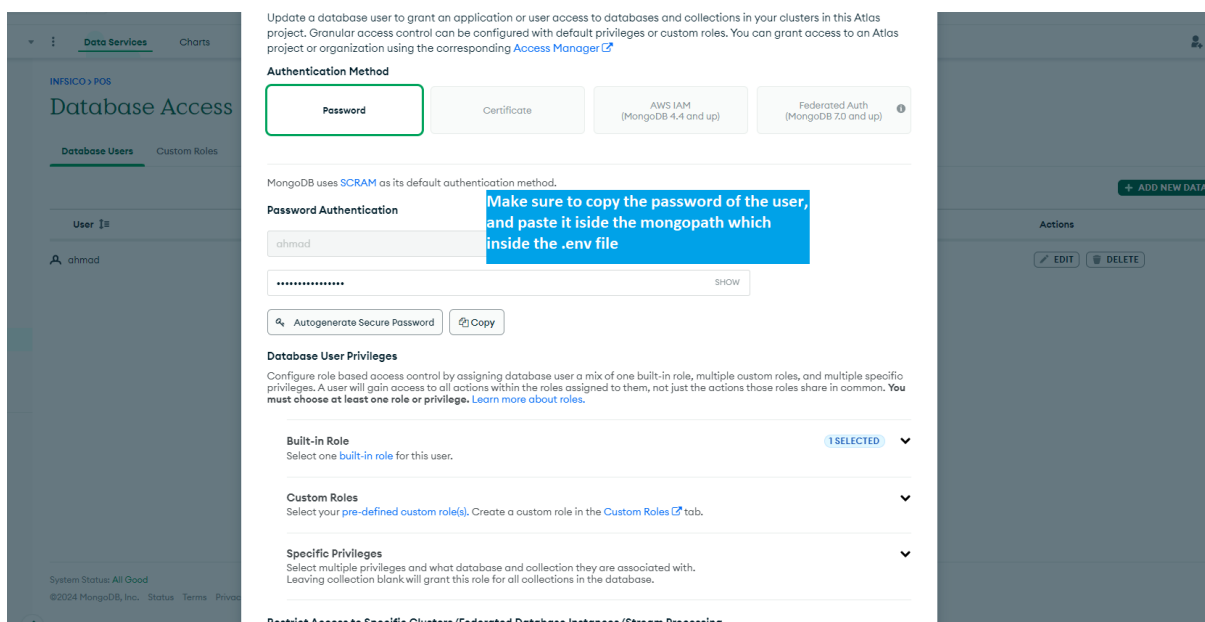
Data Services Charts

INFSICO > POS

Database Access

Database Users Custom Roles

+ ADD NEW DATA

User

Actions

ahmad

EDIT DELETE

System Status: All Good

©2024 MongoDB, Inc. Status Terms Privac

Update a database user to grant an application or user access to databases and collections in your clusters in this Atlas project. Granular access control can be configured with default privileges or custom roles. You can grant access to an Atlas project or organization using the corresponding Access Manager

Authentication Method

Password

Certificate

AWS IAM (MongoDB 4.4 and up)

Federated Auth (MongoDB 7.0 and up)

MongoDB uses SCRAM as its default authentication method.

Password Authentication

Make sure to copy the password of the user, and paste it iside the mongopath which inside the .env file

ahmad

••••••••••••••••

SHOW

Autogenerate Secure Password

Copy

Database User Privileges

Configure role based access control by assigning database user a mix of one built-in role, multiple custom roles, and multiple specific privileges. A user will gain access to all actions within the roles assigned to them, not just the actions those roles share in common. You must choose at least one role or privilege. Learn more about roles.

Built-in Role

1 SELECTED

Select one built-in role for this user.

Custom Roles

Select your pre-defined custom role(s). Create a custom role in the Custom Roles tab.

Specific Privileges

Select multiple privileges and what database and collection they are associated with. Leaving collection blank will grant this role for all collections in the database.

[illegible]